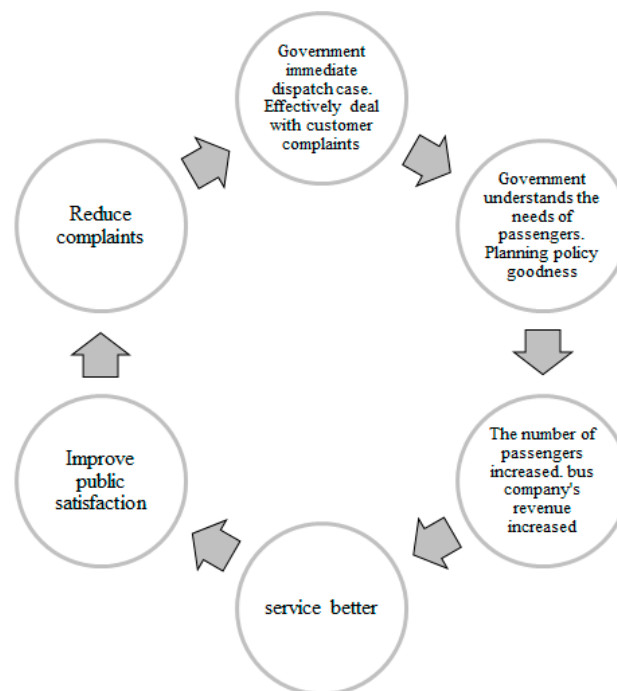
Government immediate dispatch case. Effectively deal with customer complaints

Government understands the needs of passengers. Planning policy goodness

The number of passengers increased. bus company's revenue increased

service better

Improve public satisfaction

Reduce complaints